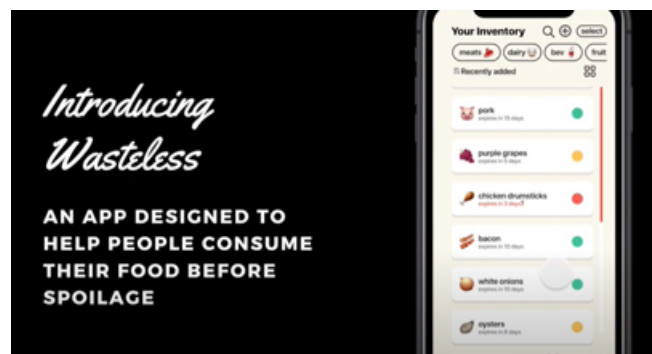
Introducing Wasteless

AN APP DESIGNED TO HELP PEOPLE CONSUME THEIR FOOD BEFORE SPOILAGE

Your Inventory

select

meats

dairy

bev

fruit

Recently added

pork
expires in 15 days

purple grapes
expires in 5 days

chicken drumsticks
expires in 3 days!

bacon
expires in 10 days

white onions
expires in 10 days

oysters
expires in 5 days